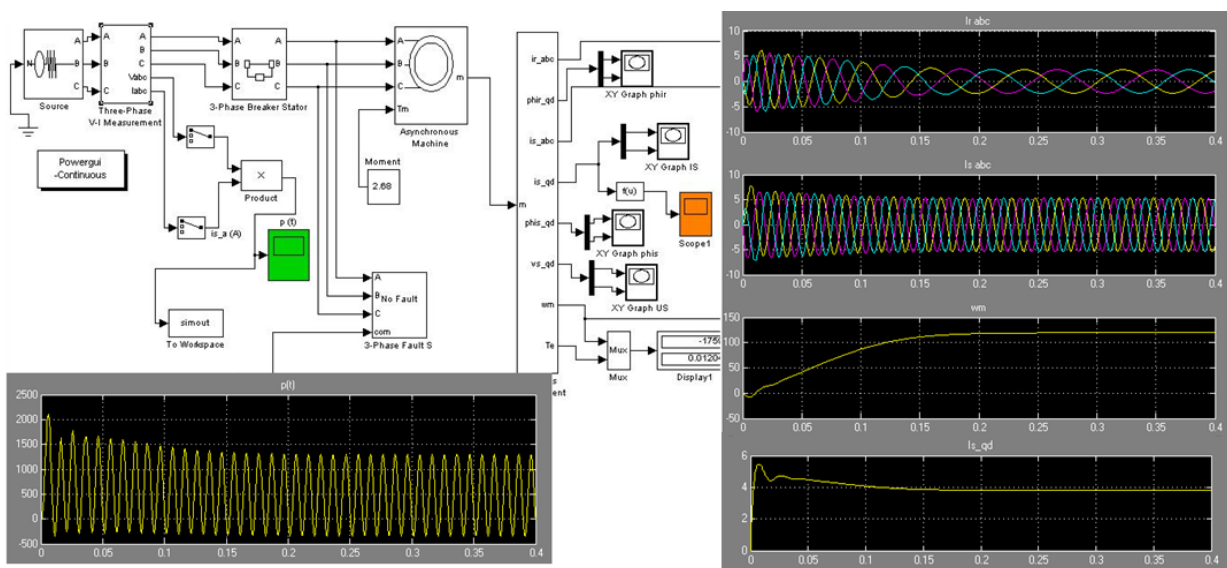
N
A
B
C
Source
A
B
C
Vabc
Iabc
Three-Phase V-I Measurement
A
B
C
A
B
C
3-Phase Breaker Stator
A
B
C
Tm
m
Asynchronous Machine
Powergui -Continuous
×
Product
Moment
2.68
is_a (A)
p (t)
simout
To Workspace
A
B No Fault
C
com
3-Phase Fault S
m
ir_abc
phir_qd
is_abc
is_qd
phis_qd
vs_qd
wm
Te
XY Graph phir
XY Graph IS
f(u)
Scope1
XY Graph phis
XY Graph US
Mux
Mux
-175
0.01204
Display1
Ir abc
10
5
0
-5
-10
0 0.05 0.1 0.15 0.2 0.25 0.3 0.35 0.4
Is abc
10
5
0
-5
-10
0 0.05 0.1 0.15 0.2 0.25 0.3 0.35 0.4
wm
150
100
50
0
-50
0 0.05 0.1 0.15 0.2 0.25 0.3 0.35 0.4
Is_qd
6
4
2
0
0 0.05 0.1 0.15 0.2 0.25 0.3 0.35 0.4
p(t)
2500
2000
1500
1000
500
0
-500
0 0.05 0.1 0.15 0.2 0.25 0.3 0.35 0.4